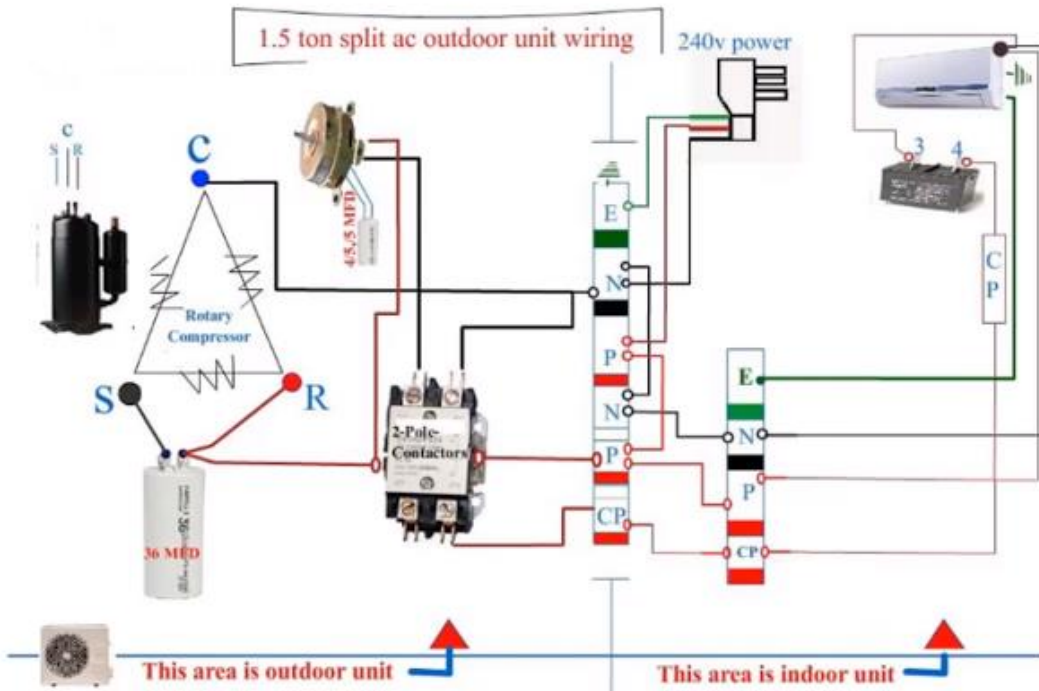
1.5 ton split ac outdoor unit wiring

240v power

C
S R

C

4/5.5 MFD

Rotary Compressor

S

R

36 MFD

2-Pole-Contactors

E
N
P
N
P
CP

3 4

C
P

E
N
P
CP

This area is outdoor unit

This area is indoor unit